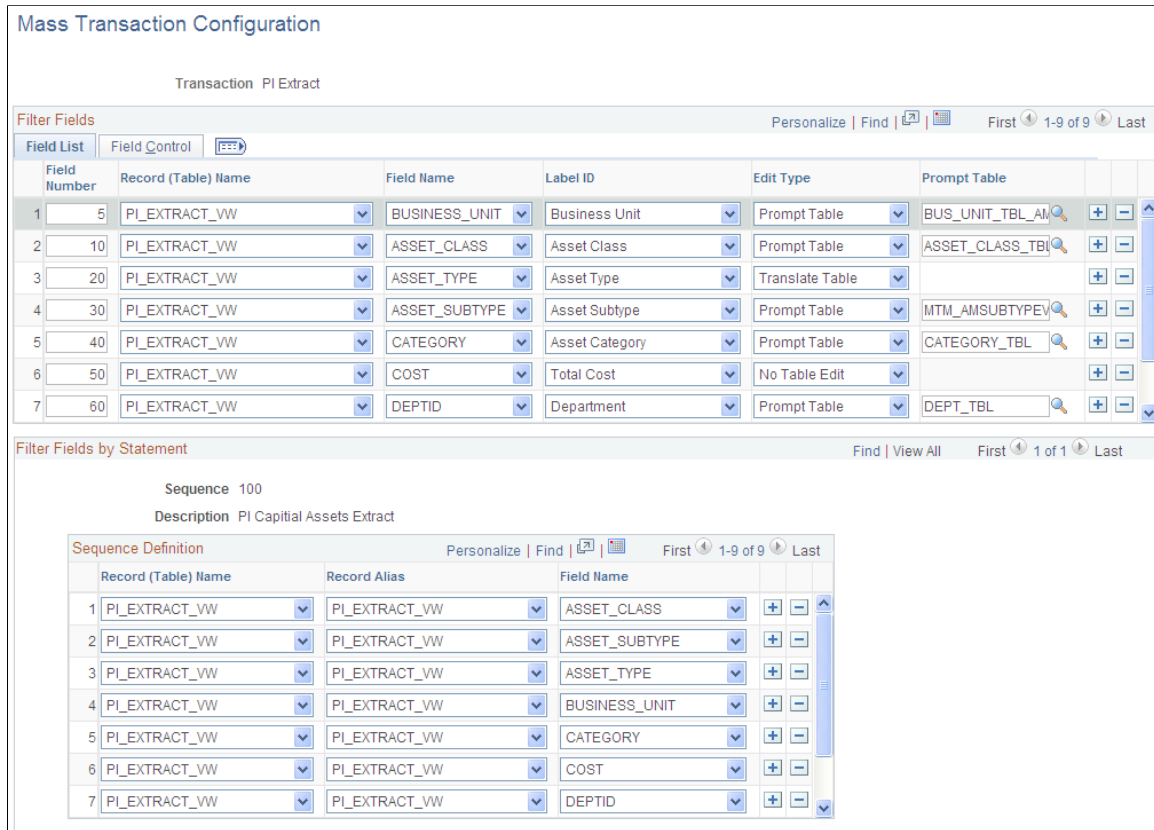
Mass Transaction Configuration

Transaction PI Extract

Filter Fields

Personalize | Find | | First 1-9 of 9 Last

Field List | Field Control

| | Field Number | Record (Table) Name | Field Name | Label ID | Edit Type | Prompt Table |
|---|---|---|---|---|---|---|
| 1 | 5 | PI_EXTRACT_VW | BUSINESS_UNIT | Business Unit | Prompt Table | BUS_UNIT_TBL_AM |
| 2 | 10 | PI_EXTRACT_VW | ASSET_CLASS | Asset Class | Prompt Table | ASSET_CLASS_TBI |
| 3 | 20 | PI_EXTRACT_VW | ASSET_TYPE | Asset Type | Translate Table | |
| 4 | 30 | PI_EXTRACT_VW | ASSET_SUBTYPE | Asset Subtype | Prompt Table | MTM_AMSUBTYPEV |
| 5 | 40 | PI_EXTRACT_VW | CATEGORY | Asset Category | Prompt Table | CATEGORY_TBL |
| 6 | 50 | PI_EXTRACT_VW | COST | Total Cost | No Table Edit | |
| 7 | 60 | PI_EXTRACT_VW | DEPTID | Department | Prompt Table | DEPT_TBL |

Filter Fields by Statement

Find | View All First 1 of 1 Last

Sequence 100

Description PI Capitial Assets Extract

Sequence Definition

Personalize | Find | | First 1-9 of 9 Last

| | Record (Table) Name | Record Alias | Field Name |
|---|---|---|---|
| 1 | PI_EXTRACT_VW | PI_EXTRACT_VW | ASSET_CLASS |
| 2 | PI_EXTRACT_VW | PI_EXTRACT_VW | ASSET_SUBTYPE |
| 3 | PI_EXTRACT_VW | PI_EXTRACT_VW | ASSET_TYPE |
| 4 | PI_EXTRACT_VW | PI_EXTRACT_VW | BUSINESS_UNIT |
| 5 | PI_EXTRACT_VW | PI_EXTRACT_VW | CATEGORY |
| 6 | PI_EXTRACT_VW | PI_EXTRACT_VW | COST |
| 7 | PI_EXTRACT_VW | PI_EXTRACT_VW | DEPTID |